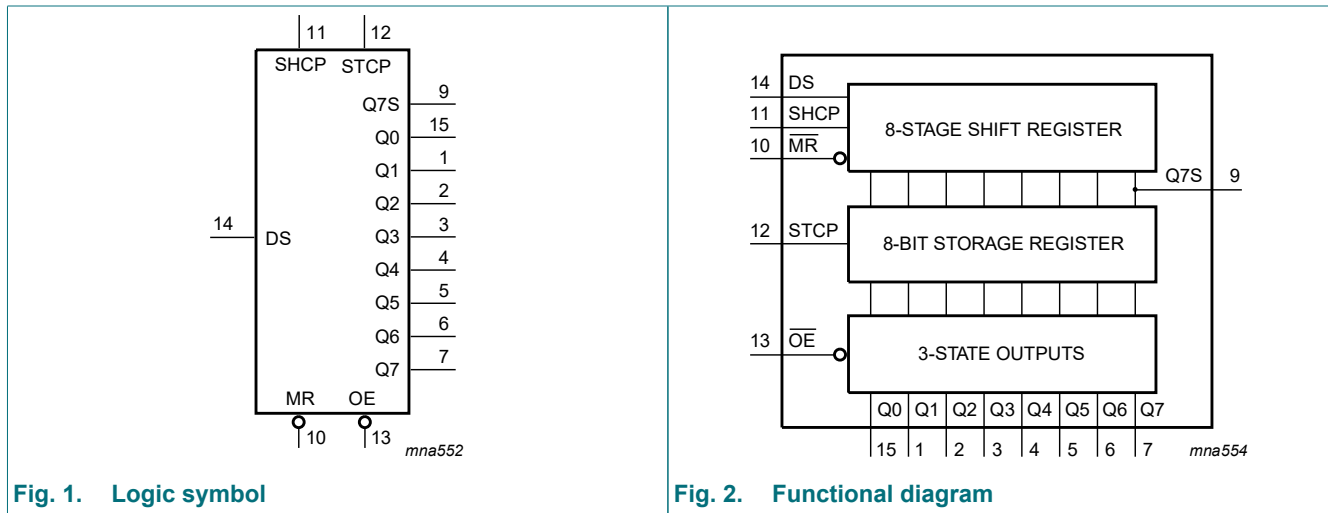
11 12

SHCP STCP

Q7S 9

Q0 15

Q1 1

Q2 2

14 DS

Q3 3

Q4 4

Q5 5

Q6 6

Q7 7

MR OE

10 13

mna552

Fig. 1. Logic symbol

14 DS

11 SHCP

10 $\overline{MR}$

8-STAGE SHIFT REGISTER

Q7S 9

12 STCP

8-BIT STORAGE REGISTER

13 $\overline{OE}$

3-STATE OUTPUTS

Q0 Q1 Q2 Q3 Q4 Q5 Q6 Q7

15 1 2 3 4 5 6 7

mna554

Fig. 2. Functional diagram